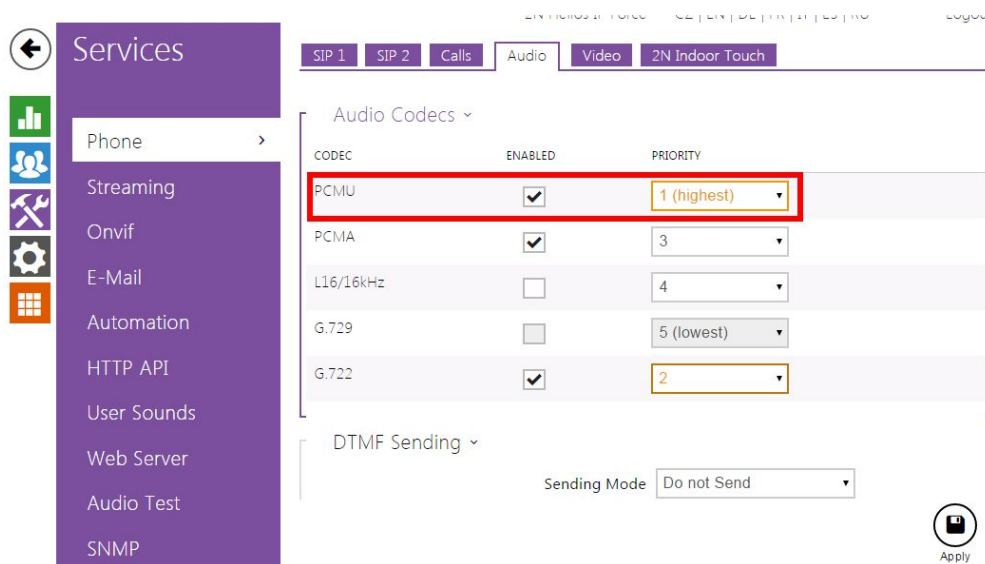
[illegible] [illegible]

Services

Phone

Streaming

Onvif

E-Mail

Automation

HTTP API

User Sounds

Web Server

Audio Test

SNMP

SIP 1 SIP 2 Calls Audio Video 2N Indoor Touch

Audio Codecs

| CODEC | ENABLED | PRIORITY |
|---|---|---|
| PCMU | ✔ | 1 (highest) |
| PCMA | ✔ | 3 |
| L16/16kHz | | 4 |
| G.729 | | 5 (lowest) |
| G.722 | ✔ | 2 |

DTMF Sending

Sending Mode Do not Send

Apply